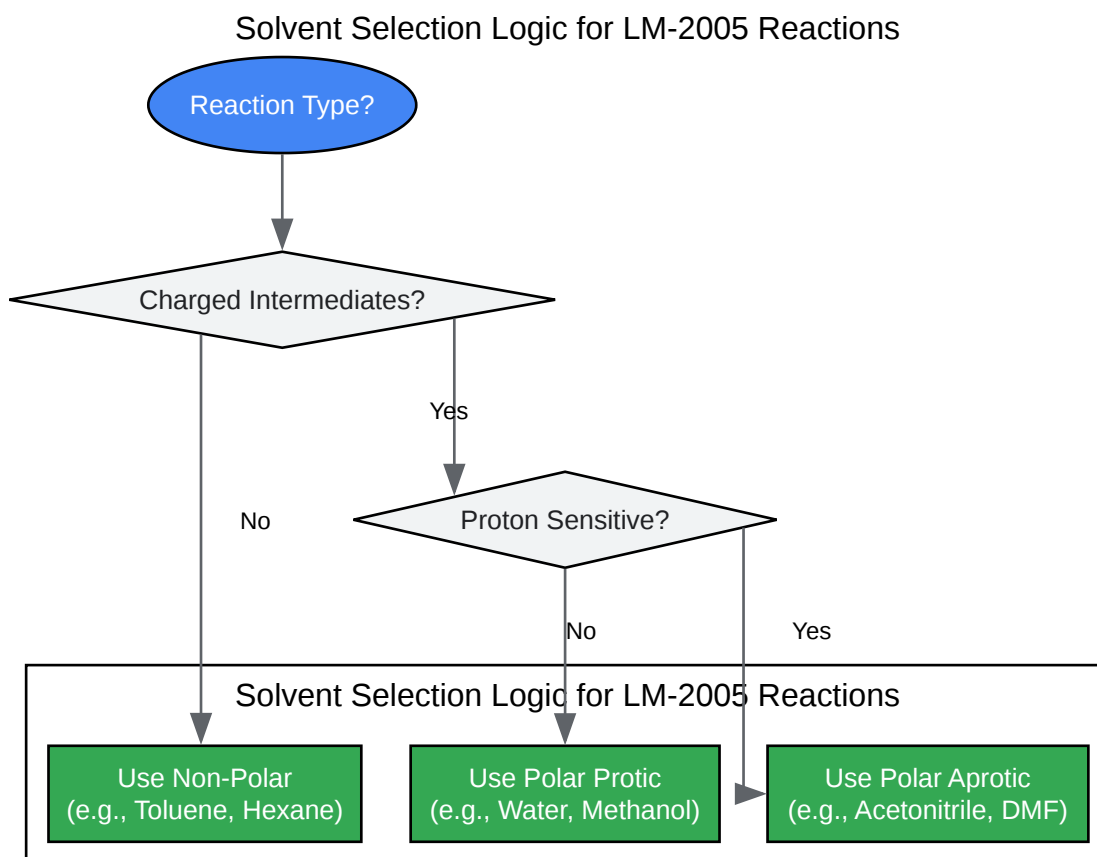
Solvent Selection Logic for LM-2005 Reactions

Reaction Type?

Charged Intermediates?

Yes

No

Proton Sensitive?

No

Yes

Solvent Selection Logic for LM-2005 Reactions

Use Non-Polar
(e.g., Toluene, Hexane)

Use Polar Protic
(e.g., Water, Methanol)

Use Polar Aprotic
(e.g., Acetonitrile, DMF)